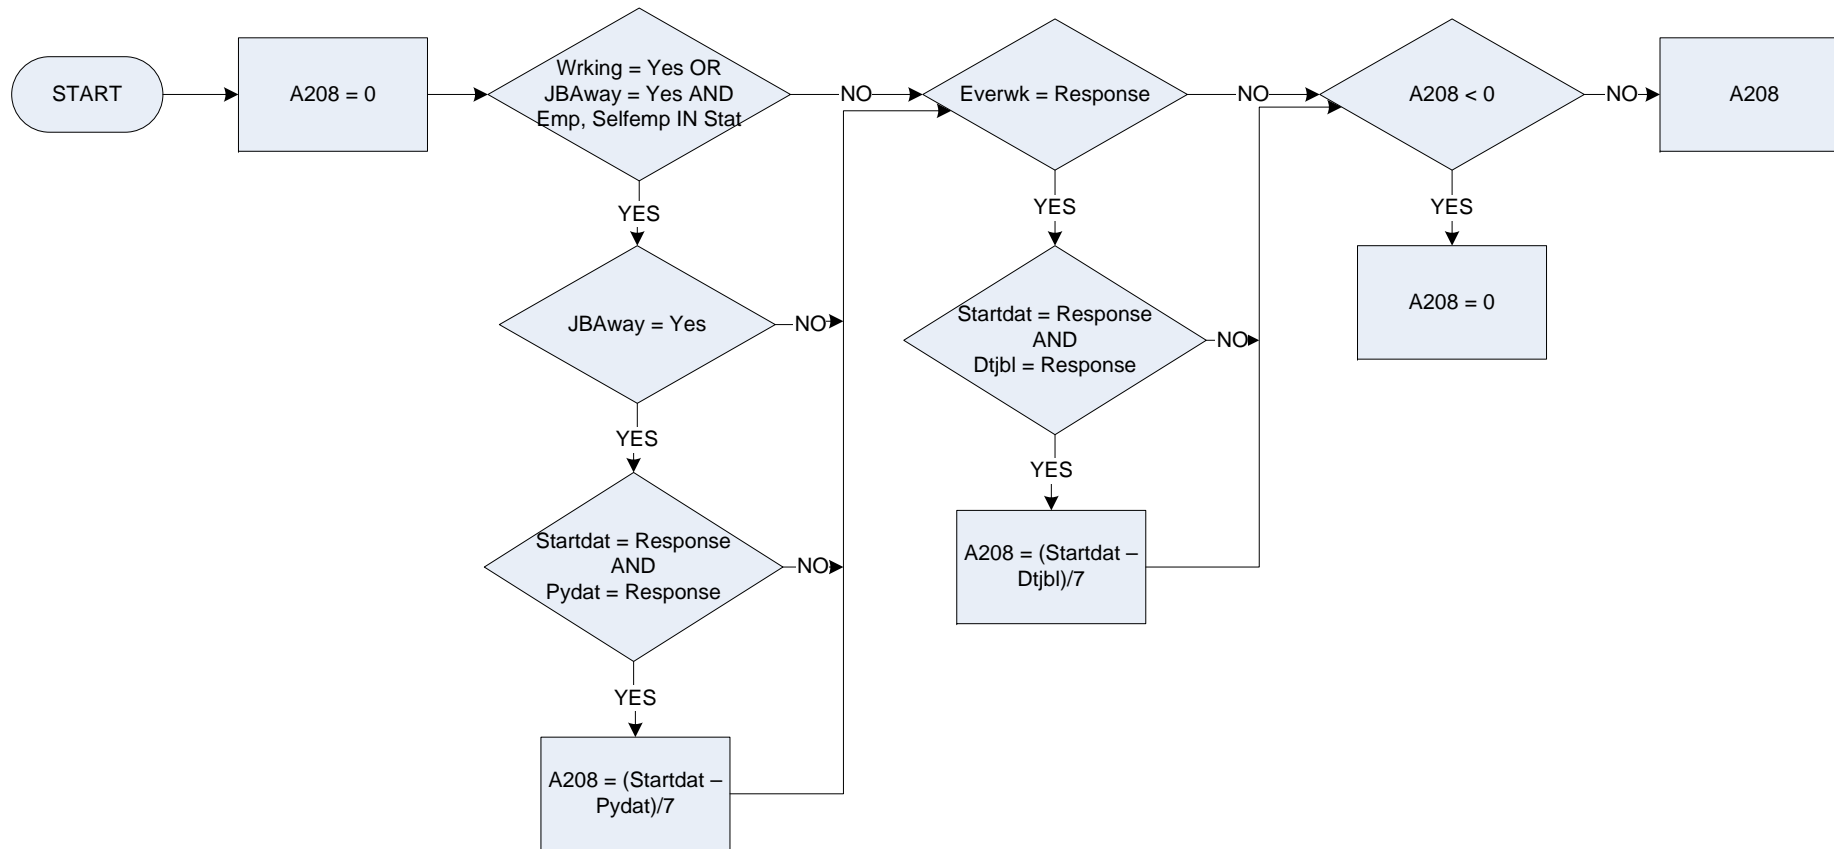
START

A208 = 0

Wrking = Yes OR JBAway = Yes AND Emp, Selfemp IN Stat

NO

Everwk = Response

NO

A208 < 0

NO

A208

YES

JBAway = Yes

NO

YES

Startdat = Response AND Dtjbl = Response

NO

YES

A208 = 0

YES

Startdat = Response AND Pydat = Response

NO

YES

A208 = (Startdat – Dtjbl)/7

YES

A208 = (Startdat – Pydat)/7